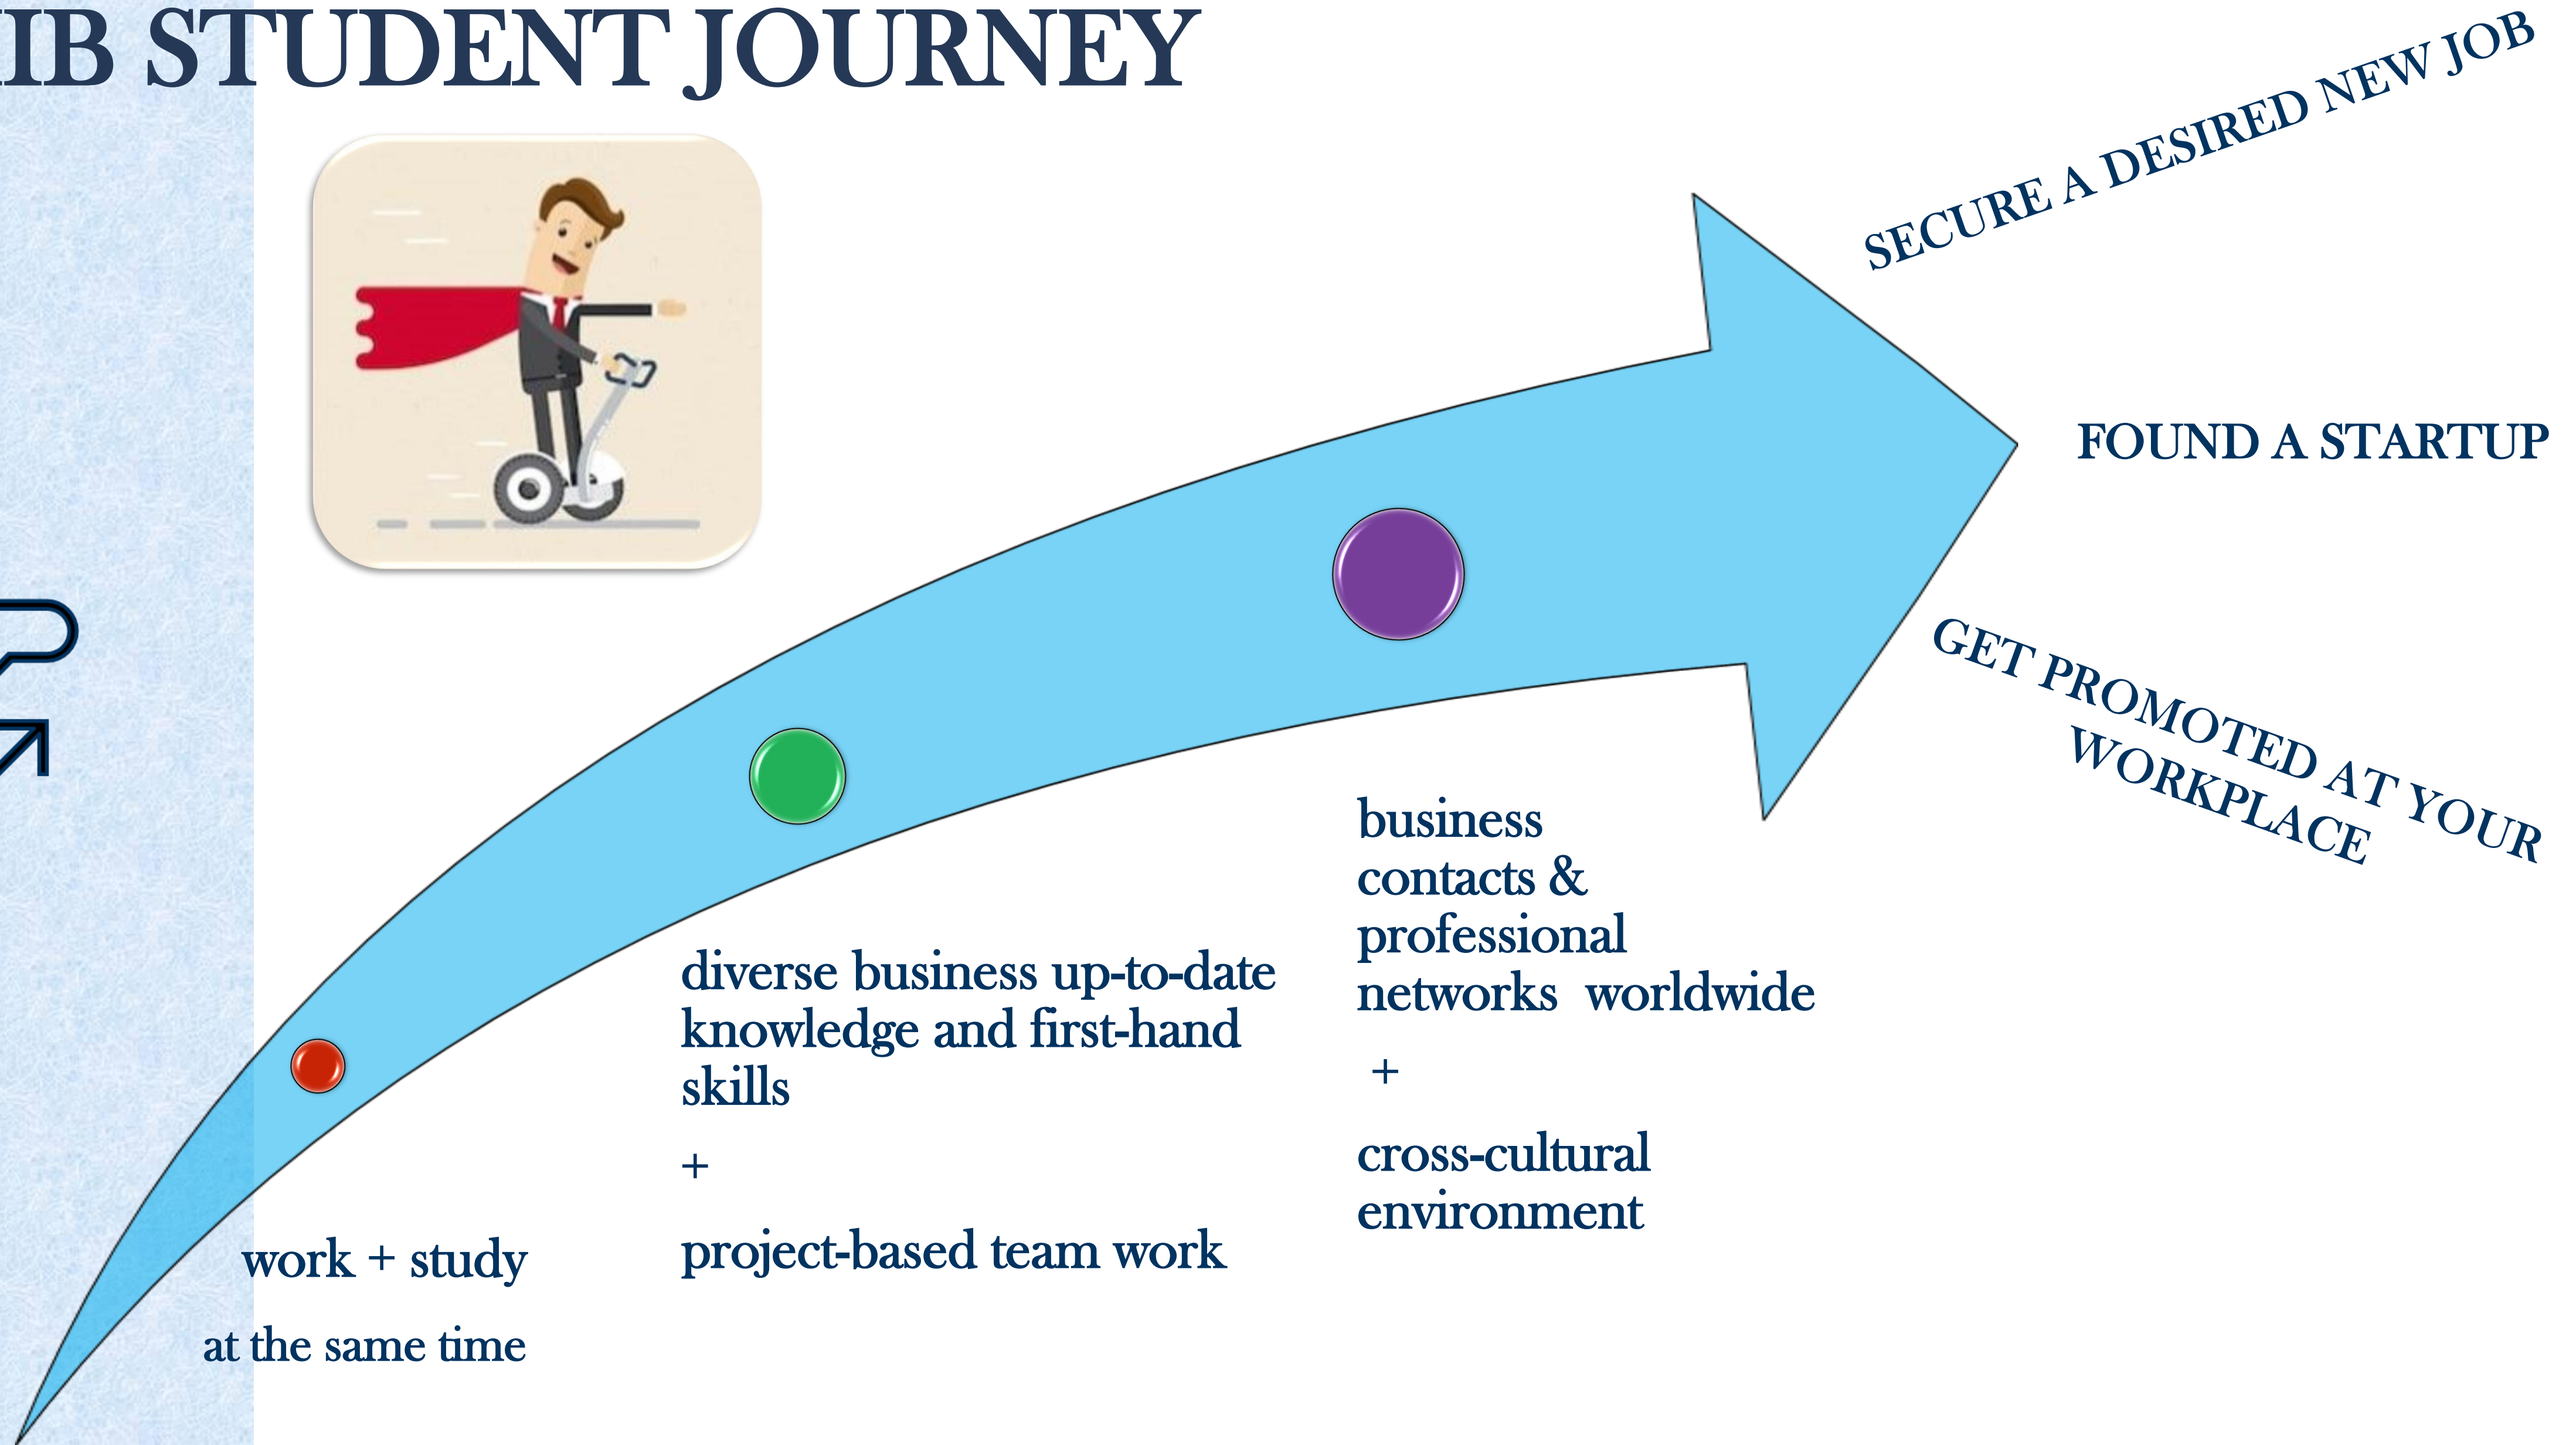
IB STUDENT JOURNEY

SECURE A DESIRED NEW JOB

FOUND A STARTUP

GET PROMOTED AT YOUR WORKPLACE

work + study

at the same time

diverse business up-to-date knowledge and first-hand skills

+

project-based team work

business contacts & professional networks worldwide

+

cross-cultural environment